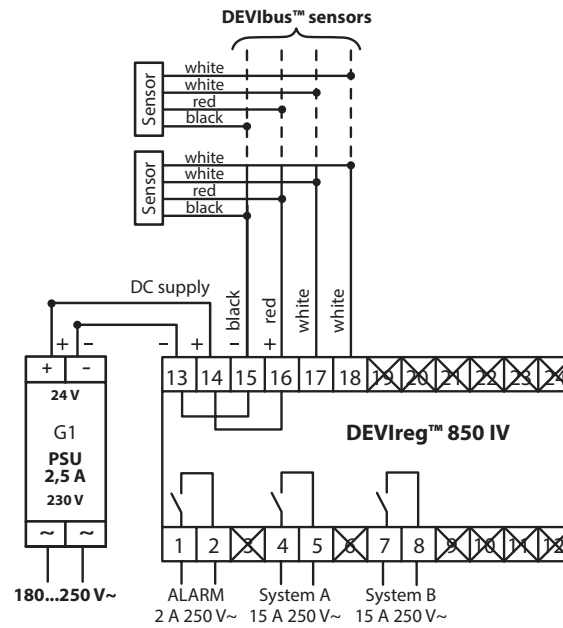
DEVIbus™ sensors

Sensor
white
white
red
black

Sensor
white
white
red
black

DC supply

+ –
– +
black red white white
– +

13 14 15 16 17 18 19 20 21 22 23 24

+ –
24 V
G1
PSU
2,5 A
230 V
~ ~

DEVIreg™ 850 IV

1 2 3 4 5 6 7 8 9 10 11 12

180...250 V~

ALARM
2 A 250 V~

System A
15 A 250 V~

System B
15 A 250 V~